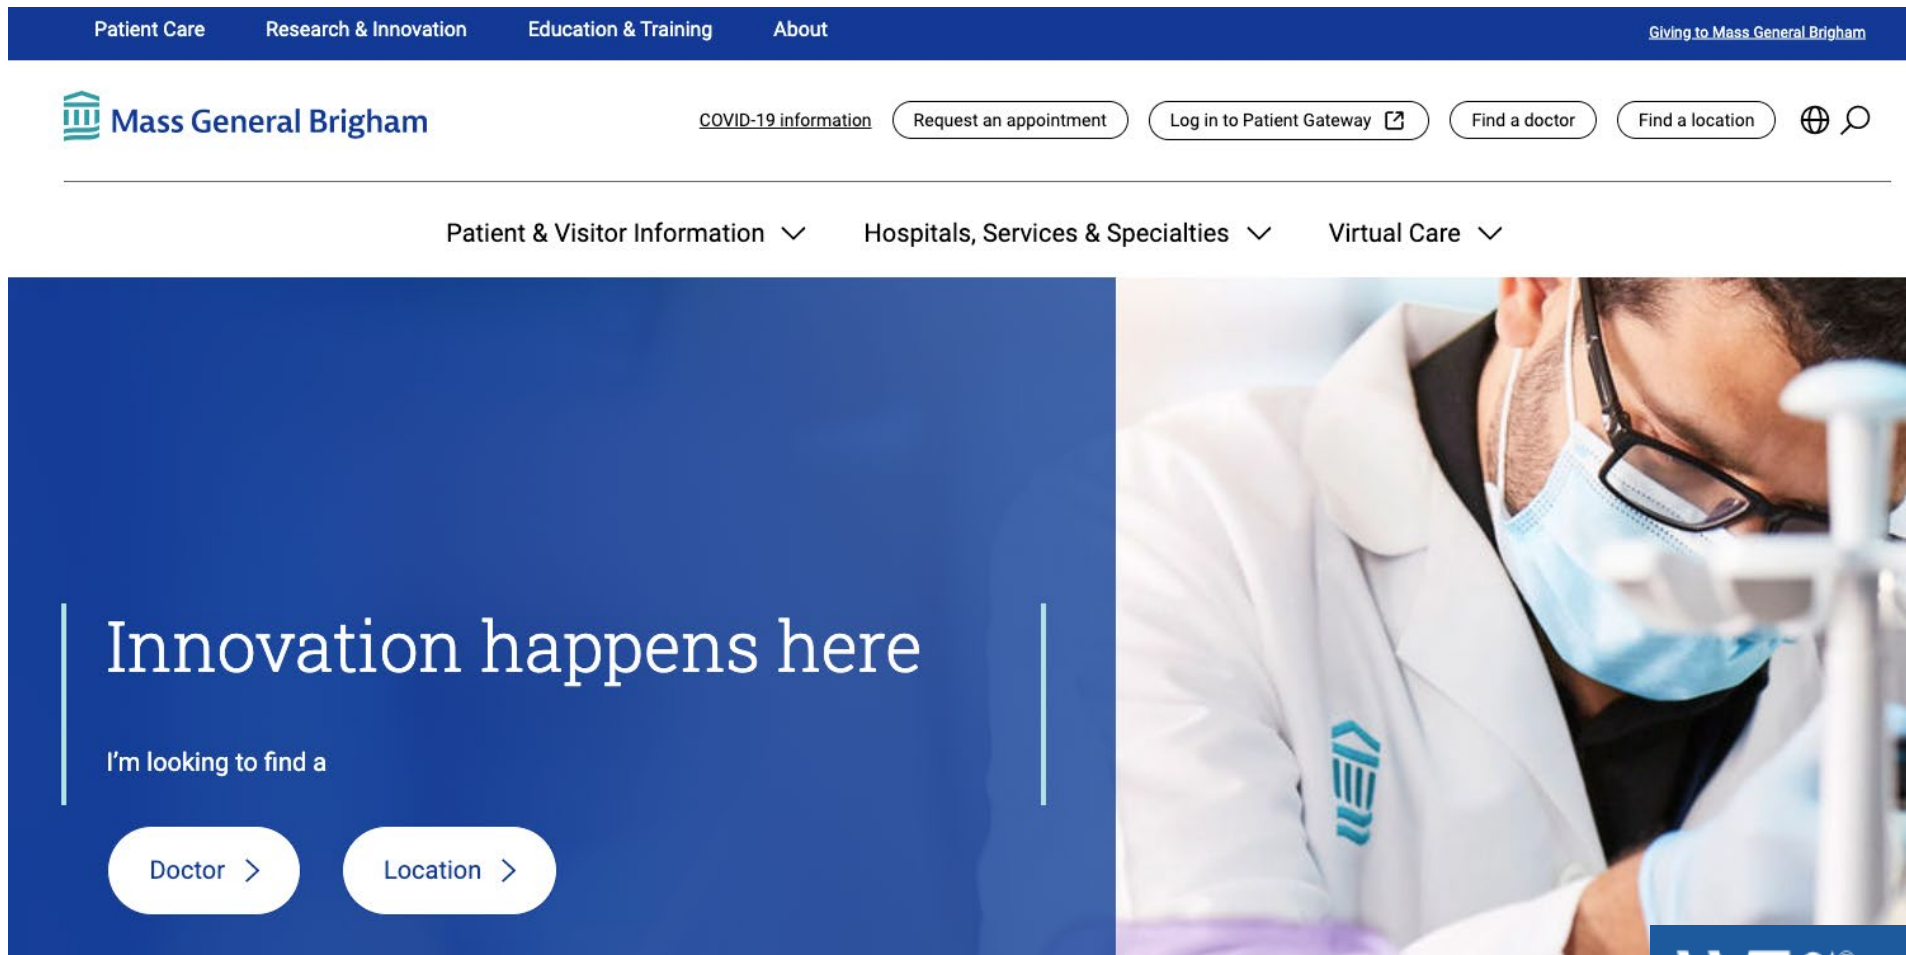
Patient Care Research & Innovation Education & Training About

Giving to Mass General Brigham

Mass General Brigham

COVID-19 information Request an appointment Log in to Patient Gateway Find a doctor Find a location

Patient & Visitor Information Hospitals, Services & Specialties Virtual Care

Innovation happens here

I'm looking to find a

Doctor

Location